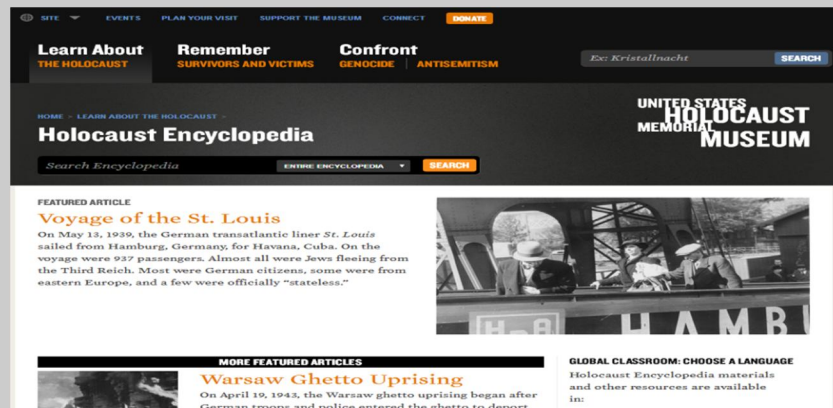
SITE EVENTS PLAN YOUR VISIT SUPPORT THE MUSEUM CONNECT DONATE

Learn About
THE HOLOCAUST

Remember
SURVIVORS AND VICTIMS

Confront
GENOCIDE | ANTISEMITISM

Ex: Kristallnacht SEARCH

HOME › LEARN ABOUT THE HOLOCAUST ›

Holocaust Encyclopedia

UNITED STATES HOLOCAUST MEMORIAL MUSEUM

Search Encyclopedia ENTIRE ENCYCLOPEDIA SEARCH

FEATURED ARTICLE

Voyage of the St. Louis

On May 13, 1939, the German transatlantic liner St. Louis sailed from Hamburg, Germany, for Havana, Cuba. On the voyage were 937 passengers. Almost all were Jews fleeing from the Third Reich. Most were German citizens, some were from eastern Europe, and a few were officially "stateless."

HAMBU

MORE FEATURED ARTICLES

Warsaw Ghetto Uprising

On April 19, 1943, the Warsaw ghetto uprising began after German troops and police entered the ghetto to deport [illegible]

GLOBAL CLASSROOM: CHOOSE A LANGUAGE

Holocaust Encyclopedia materials and other resources are available in: